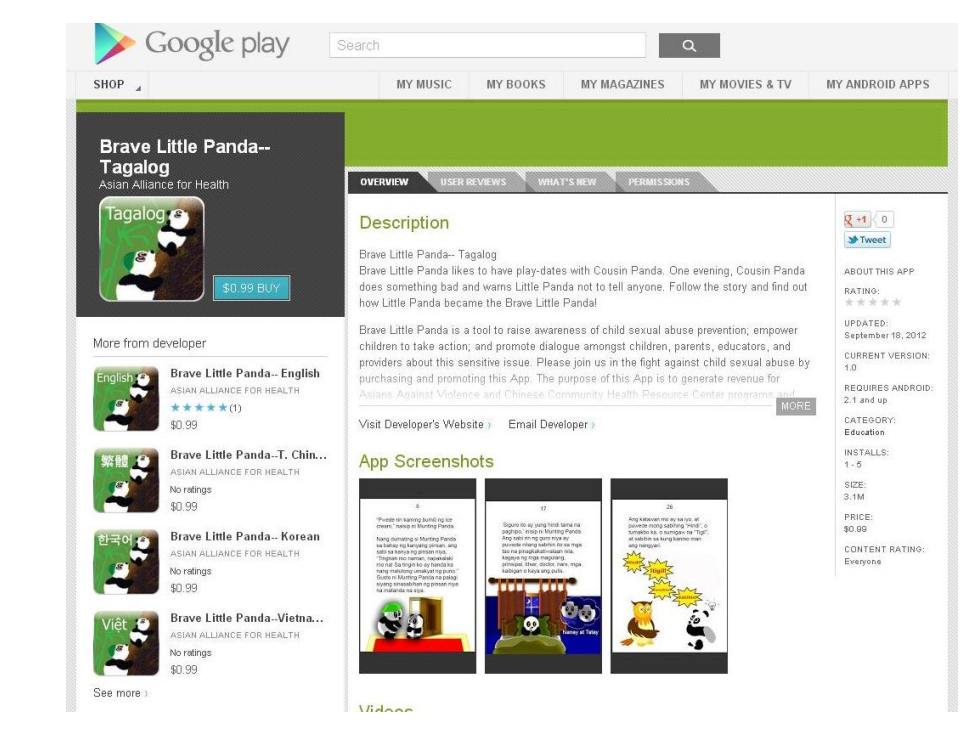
Google play

Search

SHOP

MY MUSIC MY BOOKS MY MAGAZINES MY MOVIES & TV MY ANDROID APPS

Brave Little Panda-- Tagalog
Asian Alliance for Health

Tagalog

$0.99 BUY

More from developer

English
Brave Little Panda-- English
ASIAN ALLIANCE FOR HEALTH
★★★★★ (1)
$0.99

繁體
Brave Little Panda--T. Chin...
ASIAN ALLIANCE FOR HEALTH
No ratings
$0.99

한국어
Brave Little Panda-- Korean
ASIAN ALLIANCE FOR HEALTH
No ratings
$0.99

Việt
Brave Little Panda--Vietna...
ASIAN ALLIANCE FOR HEALTH
No ratings
$0.99

See more

OVERVIEW USER REVIEWS WHAT'S NEW PERMISSIONS

Description

Brave Little Panda-- Tagalog
Brave Little Panda likes to have play-dates with Cousin Panda. One evening, Cousin Panda does something bad and warns Little Panda not to tell anyone. Follow the story and find out how Little Panda became the Brave Little Panda!

Brave Little Panda is a tool to raise awareness of child sexual abuse prevention; empower children to take action; and promote dialogue amongst children, parents, educators, and providers about this sensitive issue. Please join us in the fight against child sexual abuse by purchasing and promoting this App. The purpose of this App is to generate revenue for Asians Against Violence and Chinese Community Health Resource Center programs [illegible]

MORE

Visit Developer's Website Email Developer

App Screenshots

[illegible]

Videos

+1 0
Tweet

ABOUT THIS APP

RATING:
★★★★★

UPDATED:
September 18, 2012

CURRENT VERSION:
1.0

REQUIRES ANDROID:
2.1 and up

CATEGORY:
Education

INSTALLS:
1 - 5

SIZE:
3.1M

PRICE:
$0.99

CONTENT RATING:
Everyone